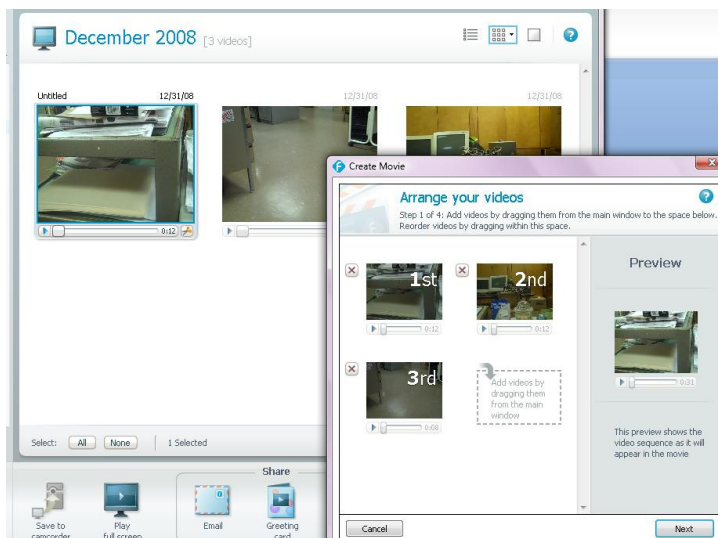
December 2008 [3 videos]

Untitled 12/31/08

0:12

12/31/08

12/31/08

Select: All None 1 Selected

Share

Save to camcorder

Play full screen

Email

Greeting card

Create Movie

Arrange your videos

Step 1 of 4: Add videos by dragging them from the main window to the space below. Reorder videos by dragging within this space.

1st

0:12

2nd

0:12

3rd

0:08

Add videos by dragging them from the main window

Preview

0:31

This preview shows the video sequence as it will appear in the movie

Cancel

Next